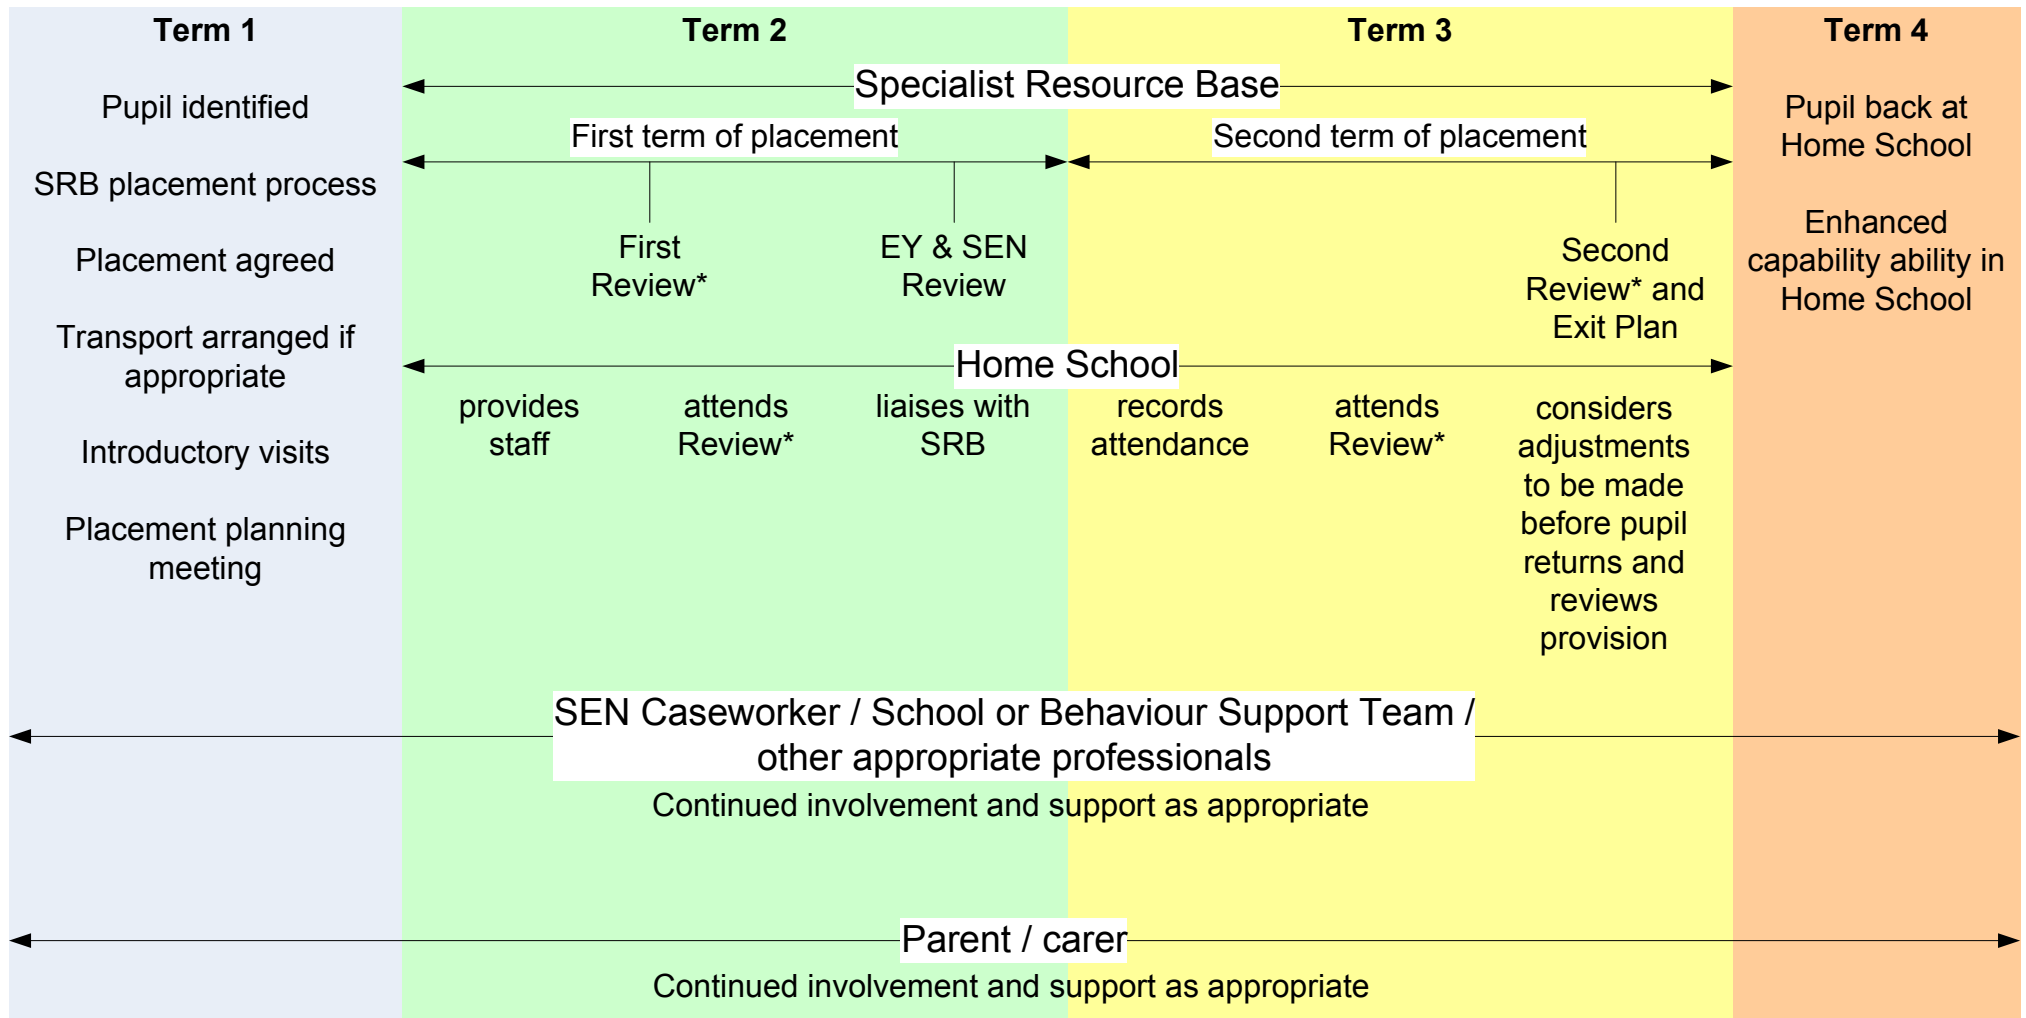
Term 1

Pupil identified

SRB placement process

Placement agreed

Transport arranged if appropriate

Introductory visits

Placement planning meeting

Term 2

Term 3

Specialist Resource Base

First term of placement

Second term of placement

First Review*

EY & SEN Review

Second Review* and Exit Plan

Home School

provides staff

attends Review*

liaises with SRB

records attendance

attends Review*

considers adjustments to be made before pupil returns and reviews provision

Term 4

Pupil back at Home School

Enhanced capability ability in Home School

SEN Caseworker / School or Behaviour Support Team / other appropriate professionals

Continued involvement and support as appropriate

Parent / carer

Continued involvement and support as appropriate